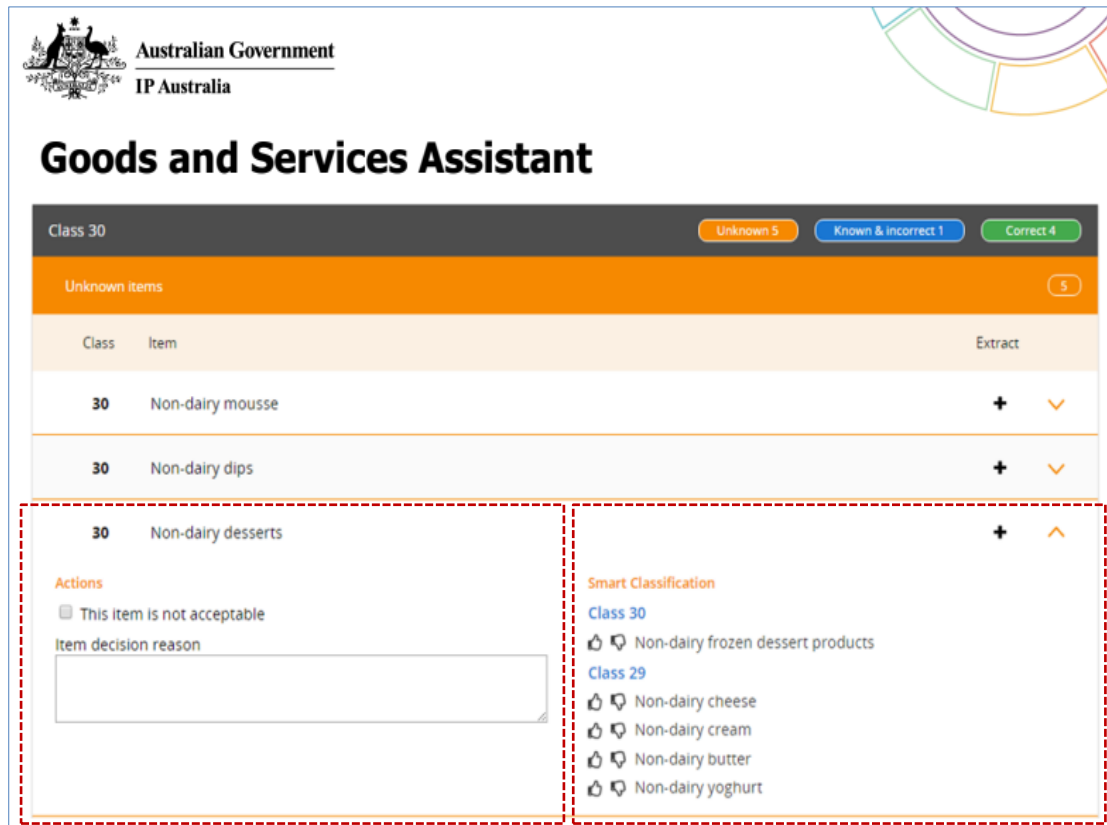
Australian Government
IP Australia

Goods and Services Assistant

Class 30

Unknown 5

Known & incorrect 1

Correct 4

Unknown items

5

| Class | Item | Extract |
|---|---|---|
| 30 | Non-dairy mousse | + |
| 30 | Non-dairy dips | + |
| 30 | Non-dairy desserts | + |

Actions

This item is not acceptable

Item decision reason

Smart Classification

Class 30

Non-dairy frozen dessert products

Class 29

Non-dairy cheese

Non-dairy cream

Non-dairy butter

Non-dairy yoghurt